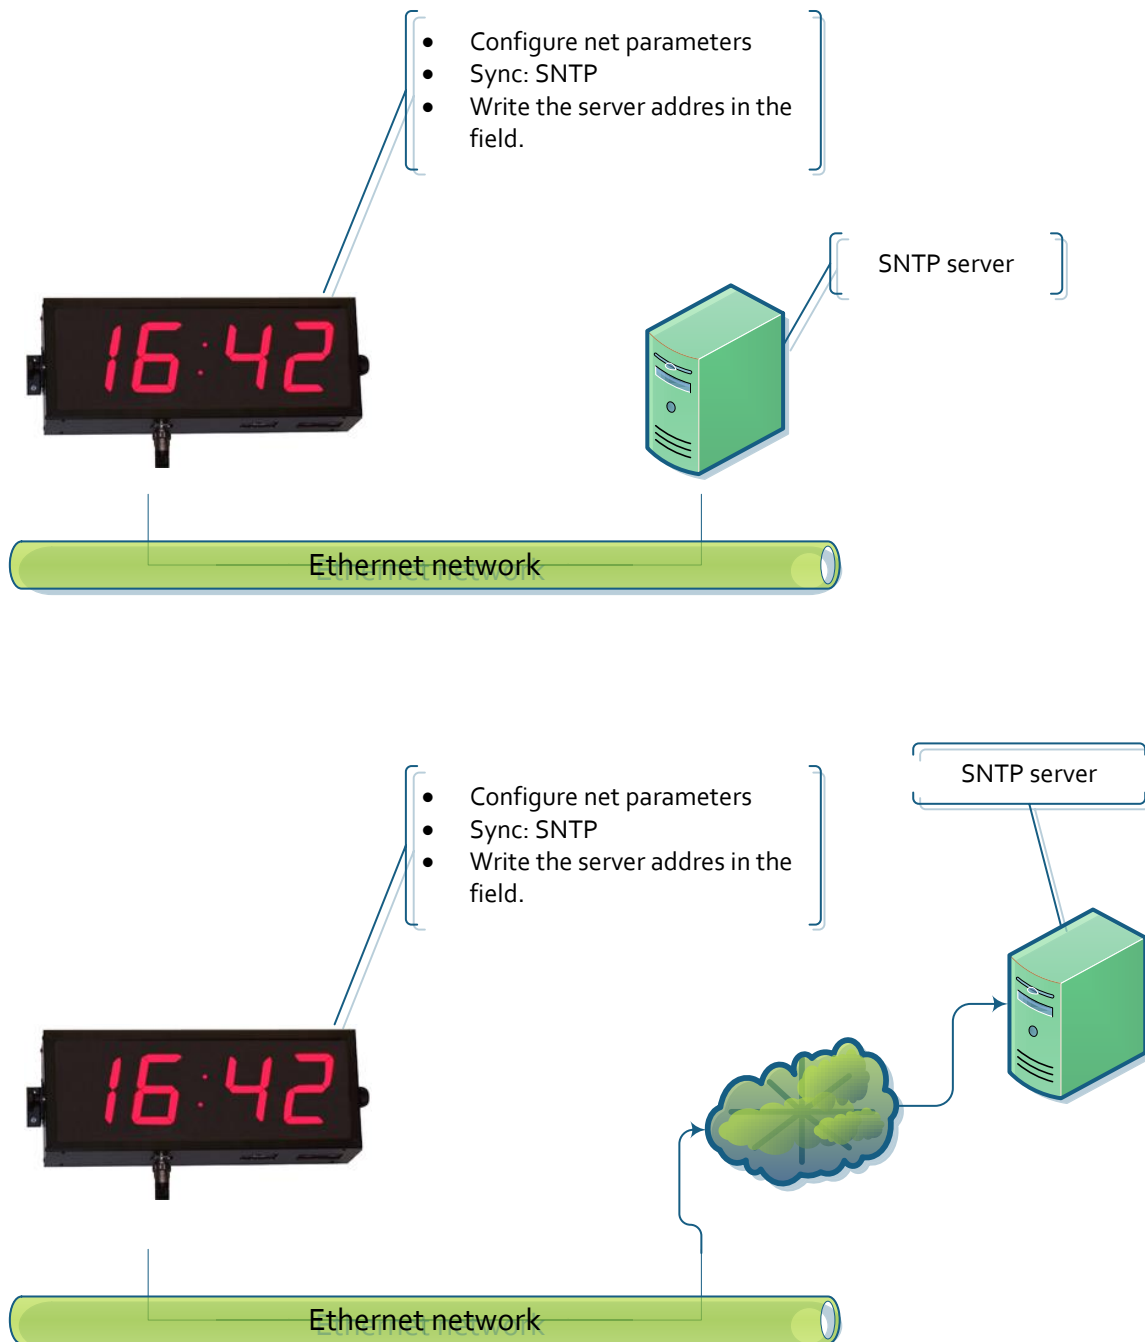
- Configure net parameters
- Sync: SNTP
- Write the server addres in the field.

SNTP server

16:42

Ethernet network

- Configure net parameters
- Sync: SNTP
- Write the server addres in the field.

SNTP server

16:42

Ethernet network